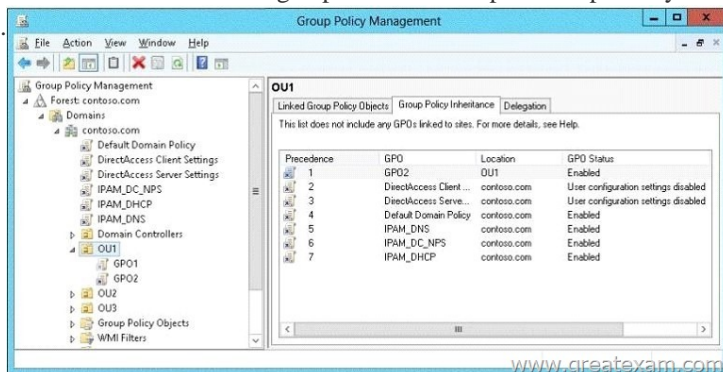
Group Policy Management

File Action View Window Help

Group Policy Management
Forest: contoso.com
Domains
contoso.com
Default Domain Policy
DirectAccess Client Settings
DirectAccess Server Settings
IPAM_DC_NPS
IPAM_DHCP
IPAM_DNS
Domain Controllers
OU1
GPO1
GPO2
OU2
OU3
Group Policy Objects
WMI Filters

OU1

Linked Group Policy Objects | Group Policy Inheritance | Delegation

This list does not include any GPOs linked to sites. For more details, see Help.

| Precedence | GPO | Location | GPO Status |
|---|---|---|---|
| 1 | GPO2 | OU1 | Enabled |
| 2 | DirectAccess Client ... | contoso.com | User configuration settings disabled |
| 3 | DirectAccess Serve... | contoso.com | User configuration settings disabled |
| 4 | Default Domain Policy | contoso.com | Enabled |
| 5 | IPAM_DNS | contoso.com | Enabled |
| 6 | IPAM_DC_NPS | contoso.com | Enabled |
| 7 | IPAM_DHCP | contoso.com | Enabled |

www.greatexam.com